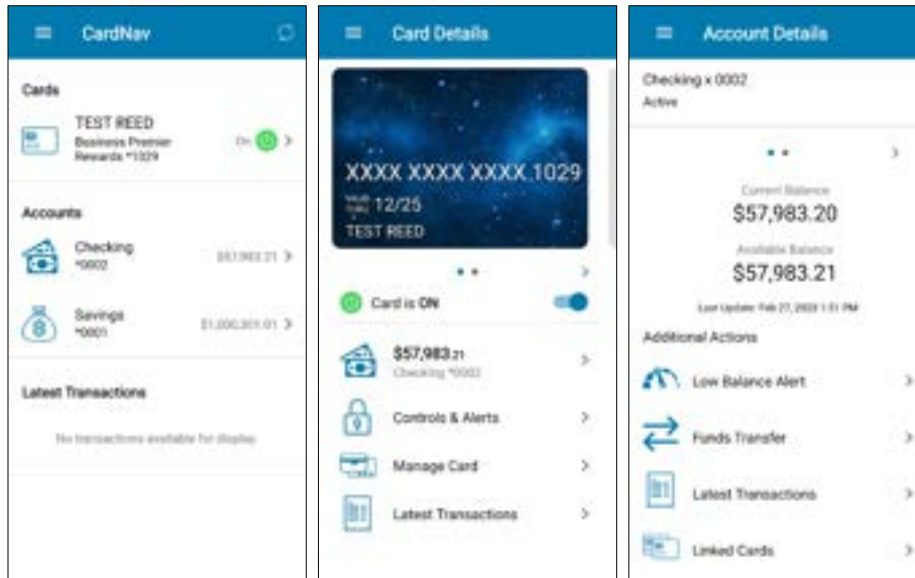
CardNav

Cards

TEST REED
Business Premier Rewards *1029
On

Accounts

Checking
*0002
$57,983.21

Savings
*0001
$1,000,301.01

Latest Transactions

No transactions available for display

Card Details

XXXX XXXX XXXX 1029
VALID THRU 12/25
TEST REED

Card is ON

$57,983.21
Checking *0002

Controls & Alerts

Manage Card

Latest Transactions

Account Details

Checking x 0002
Active

Current Balance
$57,983.20

Available Balance
$57,983.21

Last Update: Feb 27, 2022 1:51 PM

Additional Actions

Low Balance Alert

Funds Transfer

Latest Transactions

Linked Cards